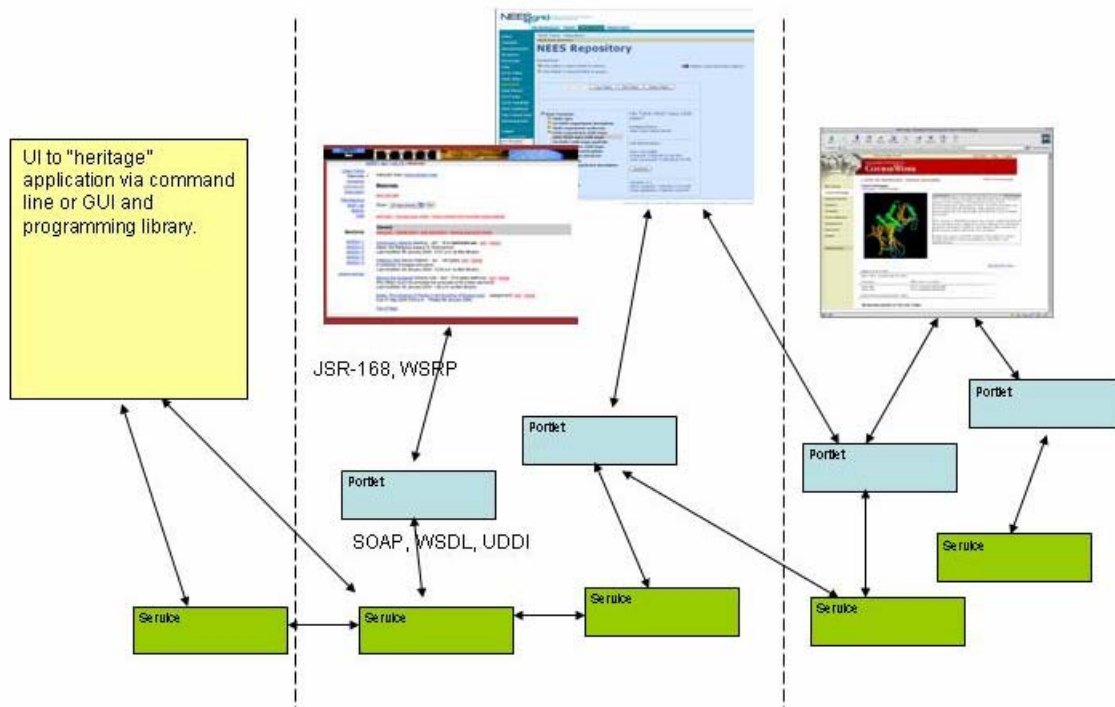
UI to "heritage" application via command line or GUI and programming library.

NEES Repository

JSR-168, WSRP

Portlet

Portlet

Portlet

Portlet

SOAP, WSDL, UDDI

Service

Service

Service

Service

Service